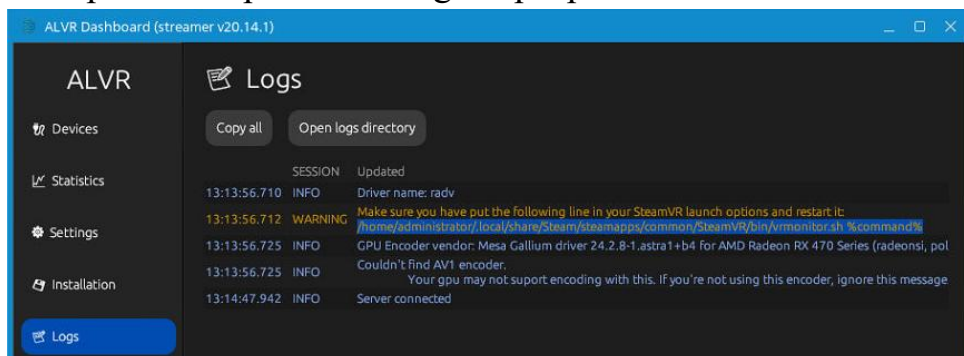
ALVR Dashboard (streamer v20.14.1)

ALVR

Devices

Statistics

Settings

Installation

Logs

Logs

Copy all

Open logs directory

| | SESSION | Updated |
|---|---|---|
| 13:13:56.710 | INFO | Driver name: radv |
| 13:13:56.712 | WARNING | Make sure you have put the following line in your SteamVR launch options and restart it: /home/administrator/.local/share/Steam/steamapps/common/SteamVR/bin/vrmonitor.sh %command% |
| 13:13:56.725 | INFO | GPU Encoder vendor: Mesa Gallium driver 24.2.8-1.astra1+b4 for AMD Radeon RX 470 Series (radeonsi, pol |
| 13:13:56.725 | INFO | Couldn't find AV1 encoder. Your gpu may not suport encoding with this. If you're not using this encoder, ignore this message |
| 13:14:47.942 | INFO | Server connected |